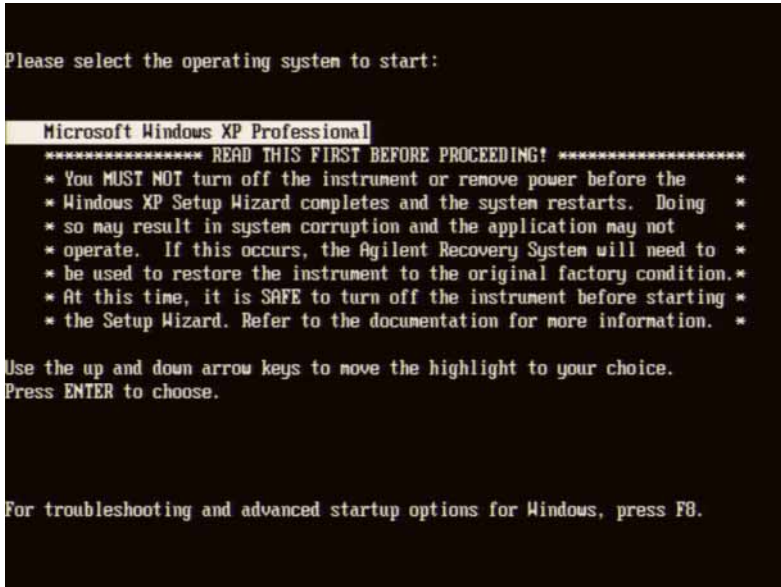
Please select the operating system to start:

Microsoft Windows XP Professional
**************** READ THIS FIRST BEFORE PROCEEDING! *******************
* You MUST NOT turn off the instrument or remove power before the *
* Windows XP Setup Wizard completes and the system restarts. Doing *
* so may result in system corruption and the application may not *
* operate. If this occurs, the Agilent Recovery System will need to *
* be used to restore the instrument to the original factory condition.*
* At this time, it is SAFE to turn off the instrument before starting *
* the Setup Wizard. Refer to the documentation for more information. *

Use the up and down arrow keys to move the highlight to your choice.
Press ENTER to choose.

For troubleshooting and advanced startup options for Windows, press F8.